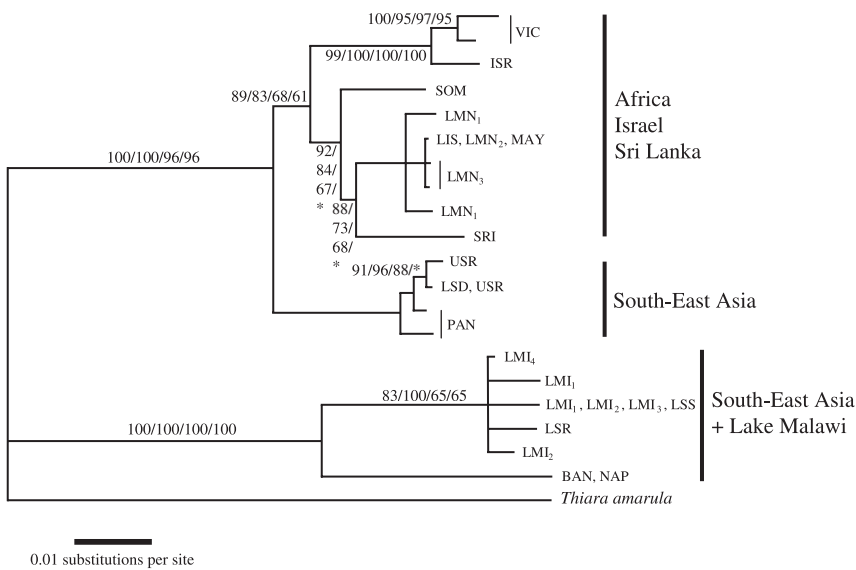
100/95/97/95
VIC
99/100/100/100
ISR
89/83/68/61
SOM
LMN$_1$
LIS, LMN$_2$, MAY
LMN$_3$
LMN$_1$
SRI
100/100/96/96
92/
84/
67/
*
88/
73/
68/
*
Africa
Israel
Sri Lanka
91/96/88/*
USR
LSD, USR
PAN
South-East Asia
LMI$_4$
LMI$_1$
LMI$_1$ , LMI$_2$ , LMI$_3$ , LSS
LSR
LMI$_2$
83/100/65/65
100/100/100/100
BAN, NAP
South-East Asia
+ Lake Malawi
Thiara amarula
0.01 substitutions per site